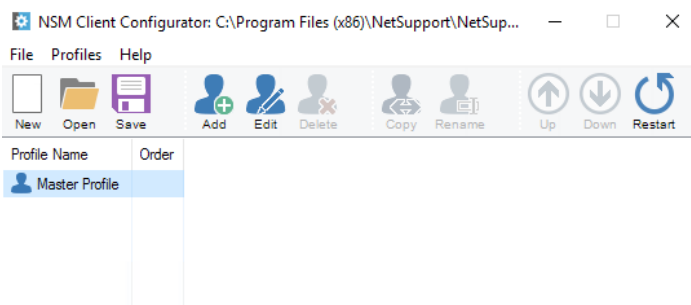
NSM Client Configurator: C:\Program Files (x86)\NetSupport\NetSup...

File Profiles Help

New Open Save Add Edit Delete Copy Rename Up Down Restart

| Profile Name | Order |
|---|---|
| Master Profile | |